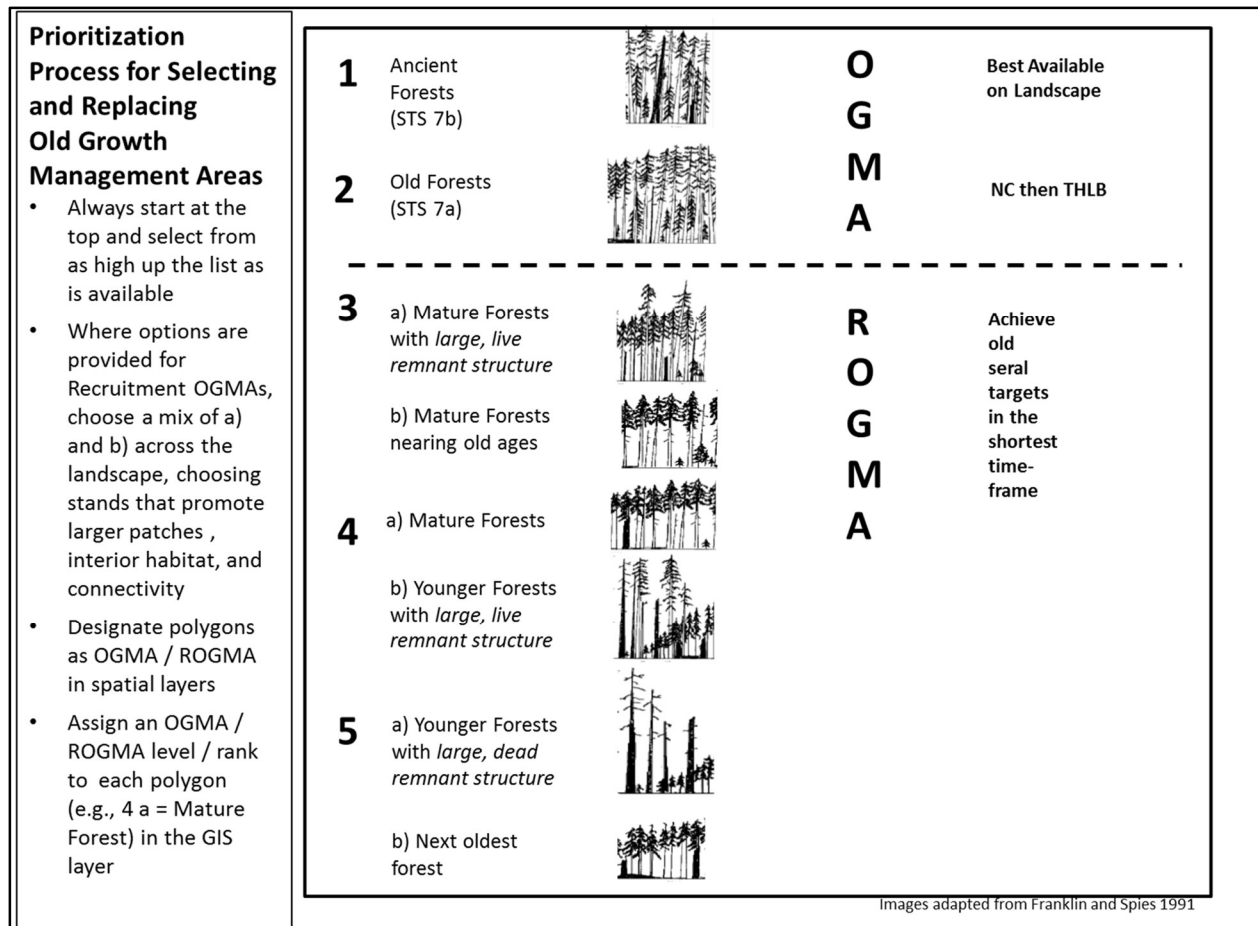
**Prioritization Process for Selecting and Replacing Old Growth Management Areas**

- Always start at the top and select from as high up the list as is available
- Where options are provided for Recruitment OGMAs, choose a mix of a) and b) across the landscape, choosing stands that promote larger patches , interior habitat, and connectivity
- Designate polygons as OGMA / ROGMA in spatial layers
- Assign an OGMA / ROGMA level / rank to each polygon (e.g., 4 a = Mature Forest) in the GIS layer

1 Ancient Forests (STS 7b)

2 Old Forests (STS 7a)

O G M A

Best Available on Landscape

NC then THLB

3 a) Mature Forests with *large, live remnant structure*

b) Mature Forests nearing old ages

4 a) Mature Forests

b) Younger Forests with *large, live remnant structure*

5 a) Younger Forests with *large, dead remnant structure*

b) Next oldest forest

R O G M A

Achieve old seral targets in the shortest time-frame

Images adapted from Franklin and Spies 1991